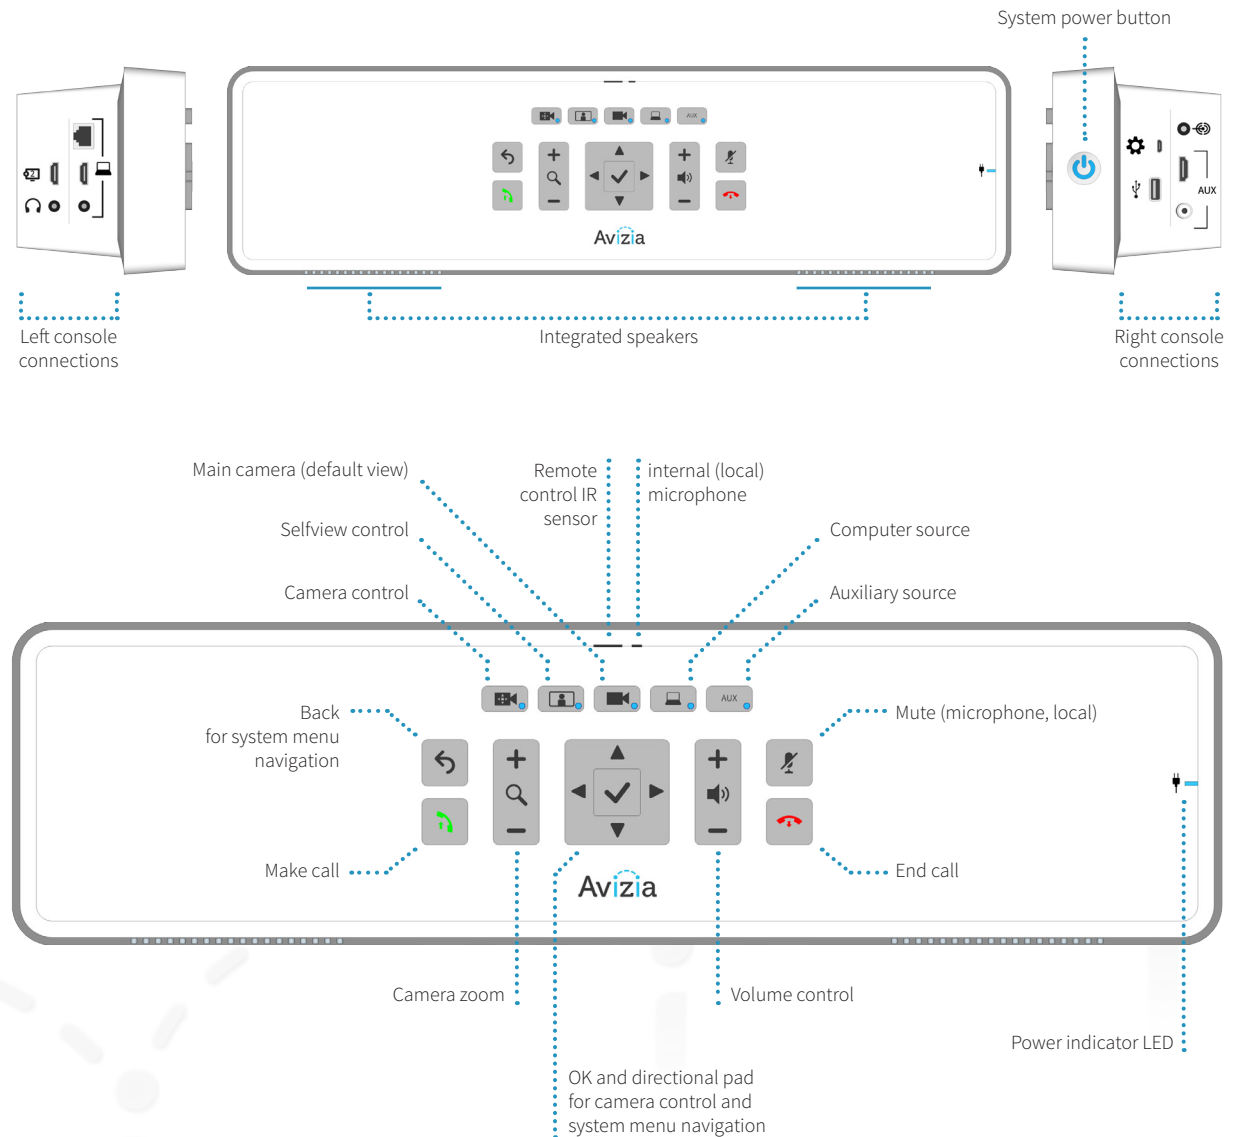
System power button

AUX

Avizia

AUX

Left console connections

Integrated speakers

Right console connections

Main camera (default view)

Remote control IR sensor

internal (local) microphone

Selfview control

Computer source

Camera control

Auxiliary source

AUX

Back for system menu navigation

Mute (microphone, local)

Make call

Avizia

End call

Camera zoom

Volume control

Power indicator LED

OK and directional pad for camera control and system menu navigation